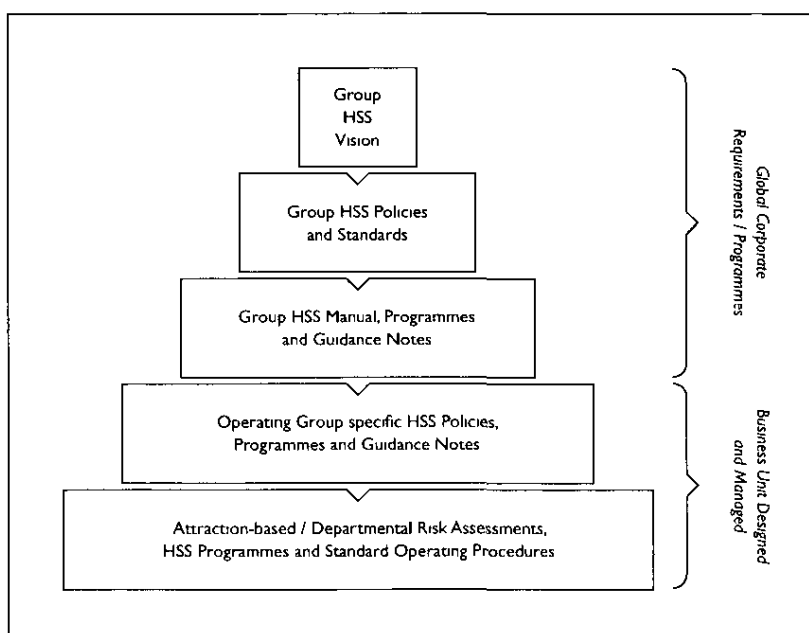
Group HSS Vision

Group HSS Policies and Standards

Group HSS Manual, Programmes and Guidance Notes

Operating Group specific HSS Policies, Programmes and Guidance Notes

Attraction-based / Departmental Risk Assessments, HSS Programmes and Standard Operating Procedures

Global Corporate Requirements / Programmes

Business Unit Designed and Managed